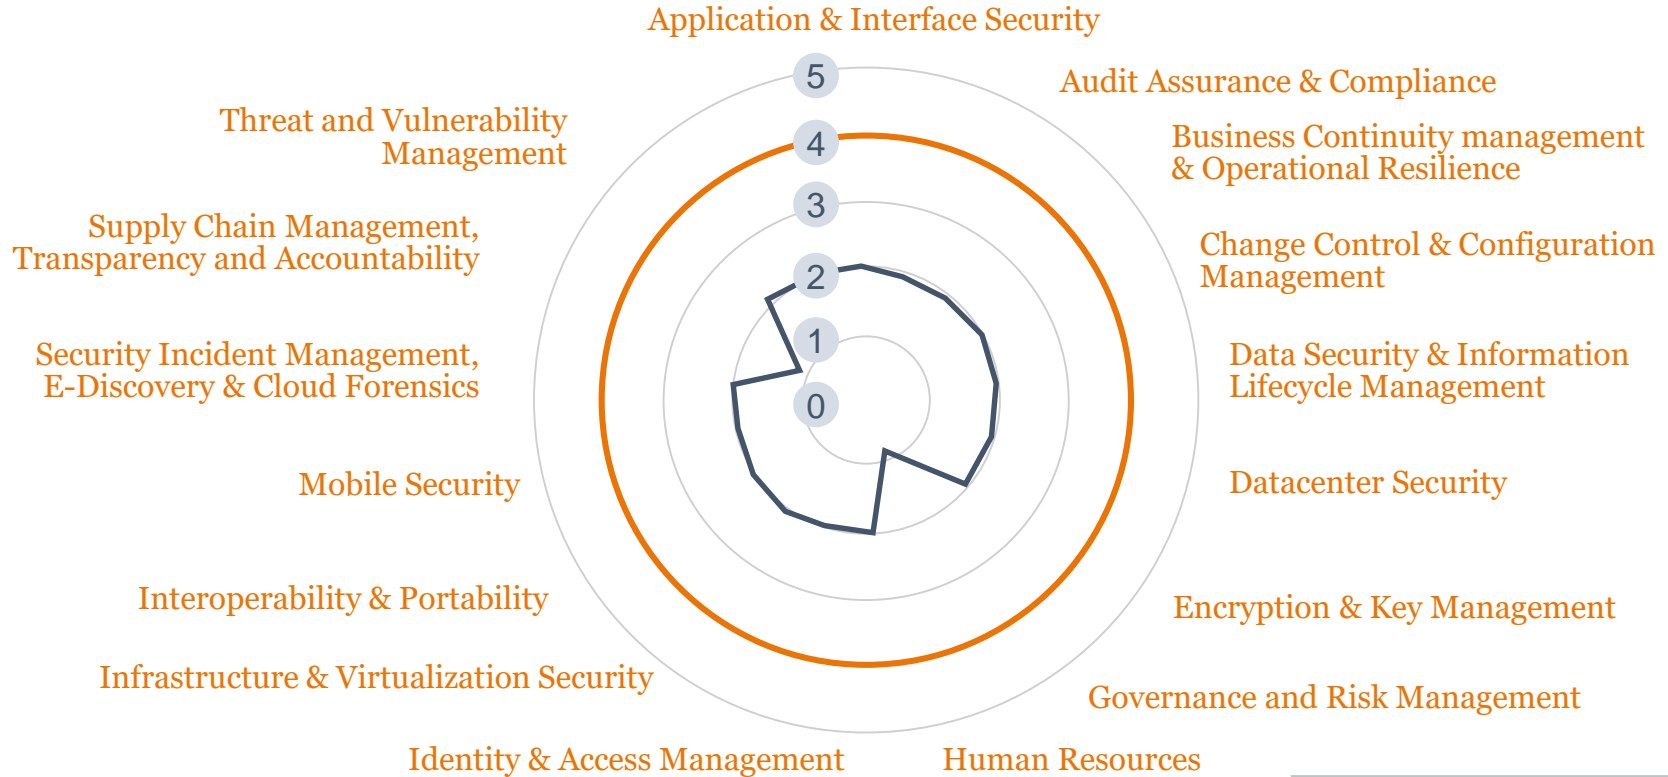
Application & Interface Security

Audit Assurance & Compliance

Business Continuity management & Operational Resilience

Change Control & Configuration Management

Data Security & Information Lifecycle Management

Datacenter Security

Encryption & Key Management

Governance and Risk Management

Human Resources

Identity & Access Management

Infrastructure & Virtualization Security

Interoperability & Portability

Mobile Security

Security Incident Management, E-Discovery & Cloud Forensics

Supply Chain Management, Transparency and Accountability

Threat and Vulnerability Management

5
4
3
2
1
0